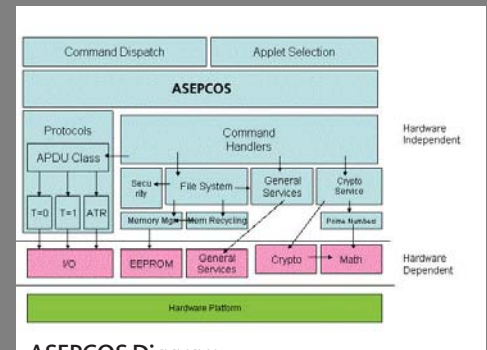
Command Dispatch
Applet Selection
ASEPCOS
Protocols
APDU Class
T=0
T=1
ATR
Command Handlers
Security
File System
General Services
Crypto Service
Memory Mgr
Mem Recycling
Prime Number
Hardware Independent
I/O
EEPROM
General Services
Crypto
Math
Hardware Dependent
Hardware Platform
ASEPCOS Diagram